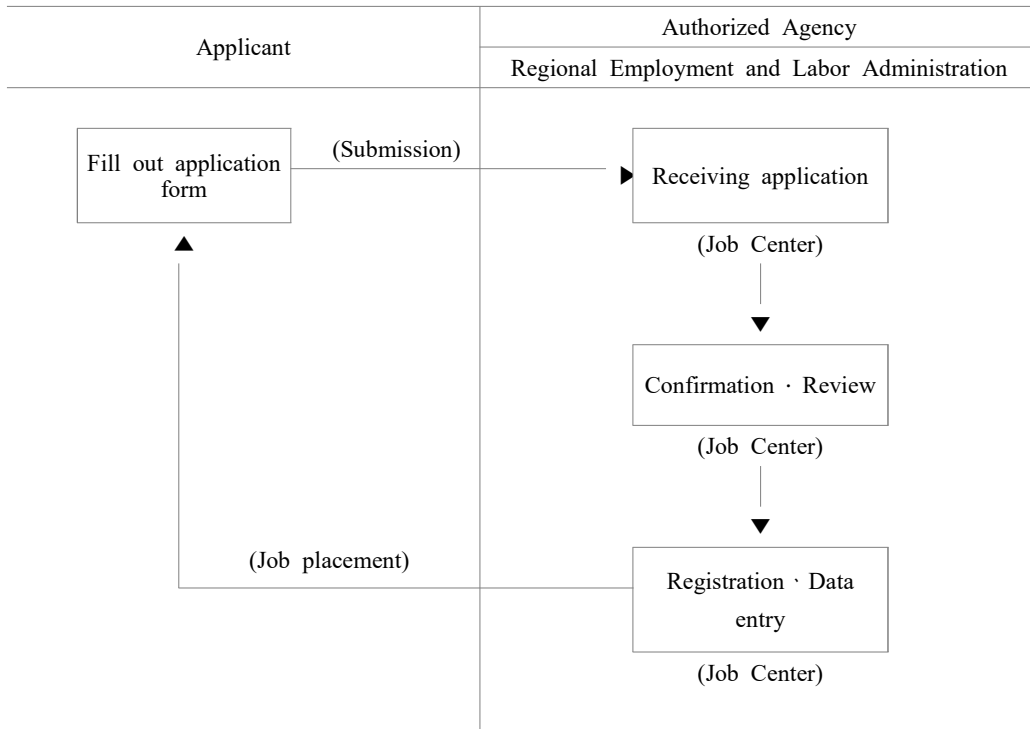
| Applicant | Authorized Agency |
|---|---|
| | Regional Employment and Labor Administration |

Fill out application form

(Submission)

Receiving application

(Job Center)

Confirmation · Review

(Job Center)

(Job placement)

Registration、Data entry

(Job Center)